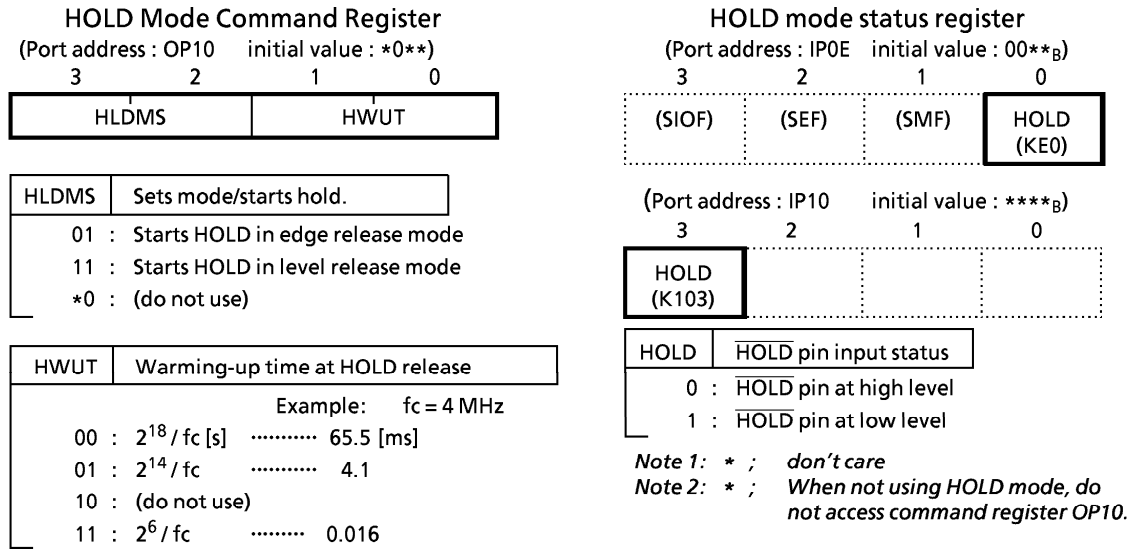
HOLD Mode Command Register
(Port address : OP10 initial value : *0**)

| 3 | 2 | 1 | 0 |
|---|---|---|---|
| HLDMS | | HWUT | |

| HLDMS | Sets mode/starts hold. |
|---|---|

01 : Starts HOLD in edge release mode
11 : Starts HOLD in level release mode
*0 : (do not use)

| HWUT | Warming-up time at HOLD release |
|---|---|

Example: fc = 4 MHz
00 : $2^{18}$ / fc [s] ············ 65.5 [ms]
01 : $2^{14}$ / fc ············ 4.1
10 : (do not use)
11 : $2^{6}$ / fc ········· 0.016

HOLD mode status register
(Port address : IP0E initial value : $00**_B$)

| 3 | 2 | 1 | 0 |
|---|---|---|---|
| (SIOF) | (SEF) | (SMF) | HOLD (KE0) |

(Port address : IP10 initial value : $****_B$)

| 3 | 2 | 1 | 0 |
|---|---|---|---|
| HOLD (K103) | | | |

| HOLD | $\overline{HOLD}$ pin input status |
|---|---|

0 : $\overline{HOLD}$ pin at high level
1 : $\overline{HOLD}$ pin at low level

Note 1: * ; don't care
Note 2: * ; When not using HOLD mode, do not access command register OP10.